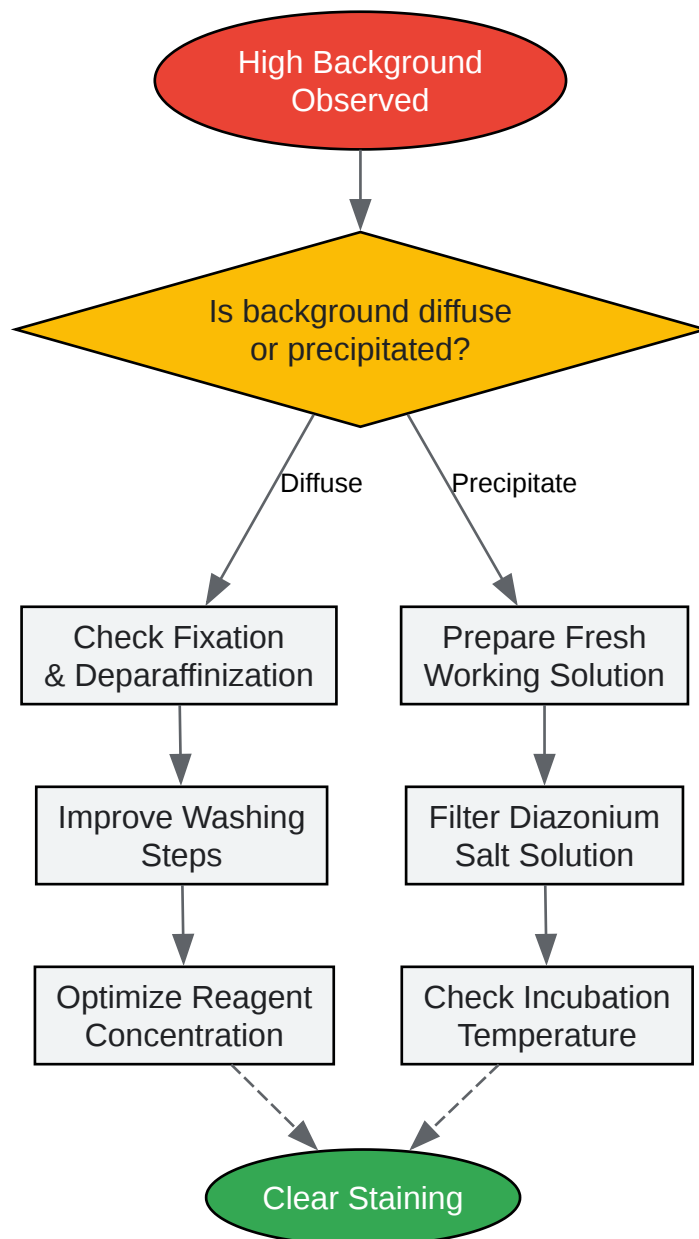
High Background Observed

Is background diffuse or precipitated?

Diffuse

Precipitate

Check Fixation & Deparaffinization

Improve Washing Steps

Optimize Reagent Concentration

Prepare Fresh Working Solution

Filter Diazonium Salt Solution

Check Incubation Temperature

Clear Staining